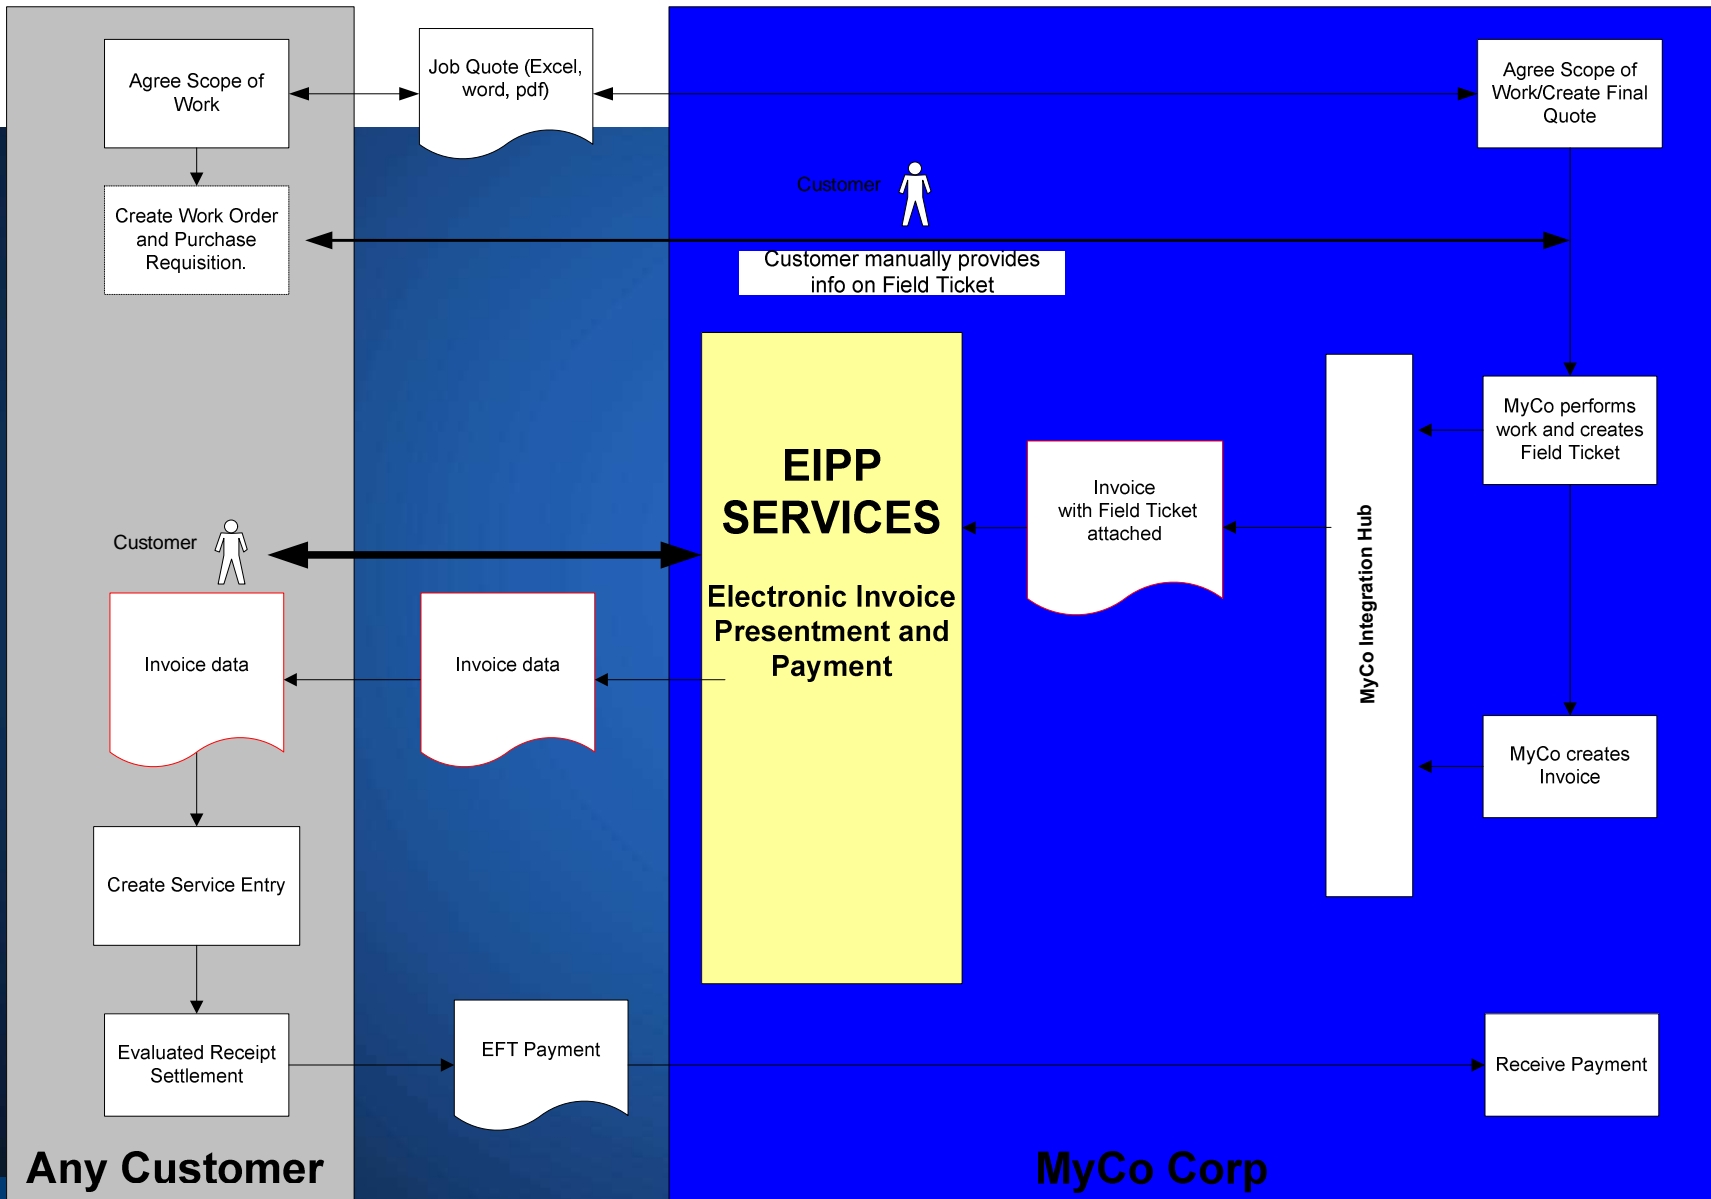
Agree Scope of Work

Job Quote (Excel, word, pdf)

Agree Scope of Work/Create Final Quote

Customer

Create Work Order and Purchase Requisition.

Customer manually provides info on Field Ticket

EIPP SERVICES

Electronic Invoice Presentment and Payment

MyCo performs work and creates Field Ticket

Invoice with Field Ticket attached

MyCo Integration Hub

Customer

Invoice data

Invoice data

MyCo creates Invoice

Create Service Entry

Evaluated Receipt Settlement

EFT Payment

Receive Payment

Any Customer

MyCo Corp